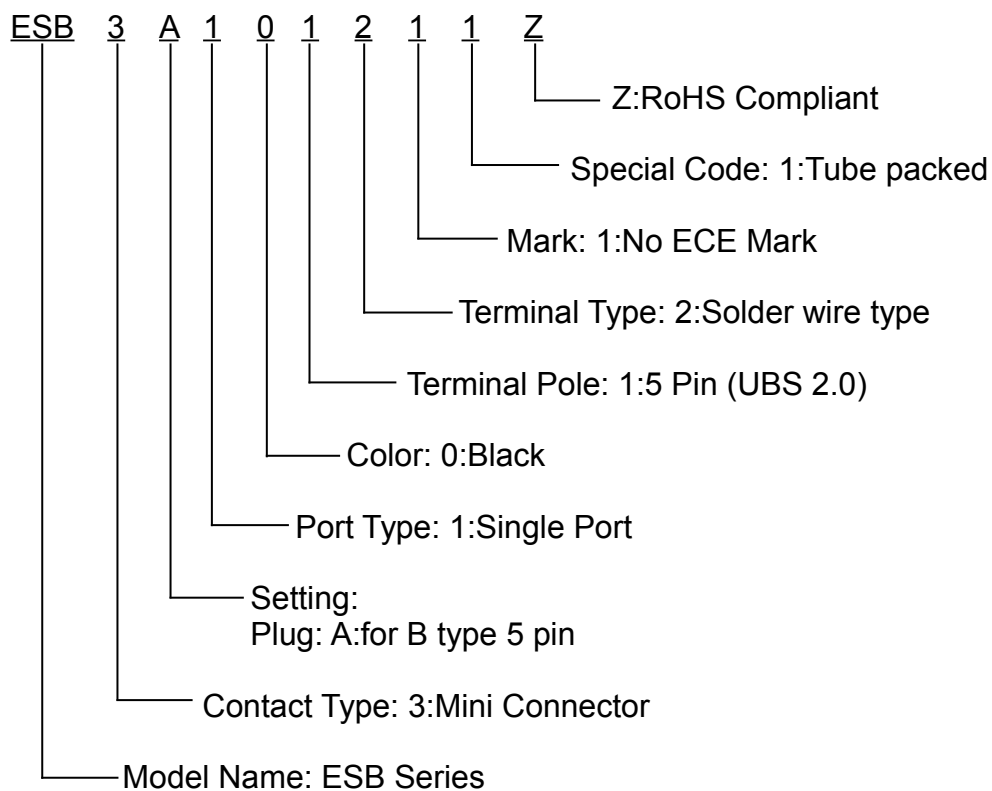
ESB 3 A 1 0 1 2 1 1 Z

Z:RoHS Compliant

Special Code: 1:Tube packed

Mark: 1:No ECE Mark

Terminal Type: 2:Solder wire type

Terminal Pole: 1:5 Pin (UBS 2.0)

Color: 0:Black

Port Type: 1:Single Port

Setting:
Plug: A:for B type 5 pin

Contact Type: 3:Mini Connector

Model Name: ESB Series